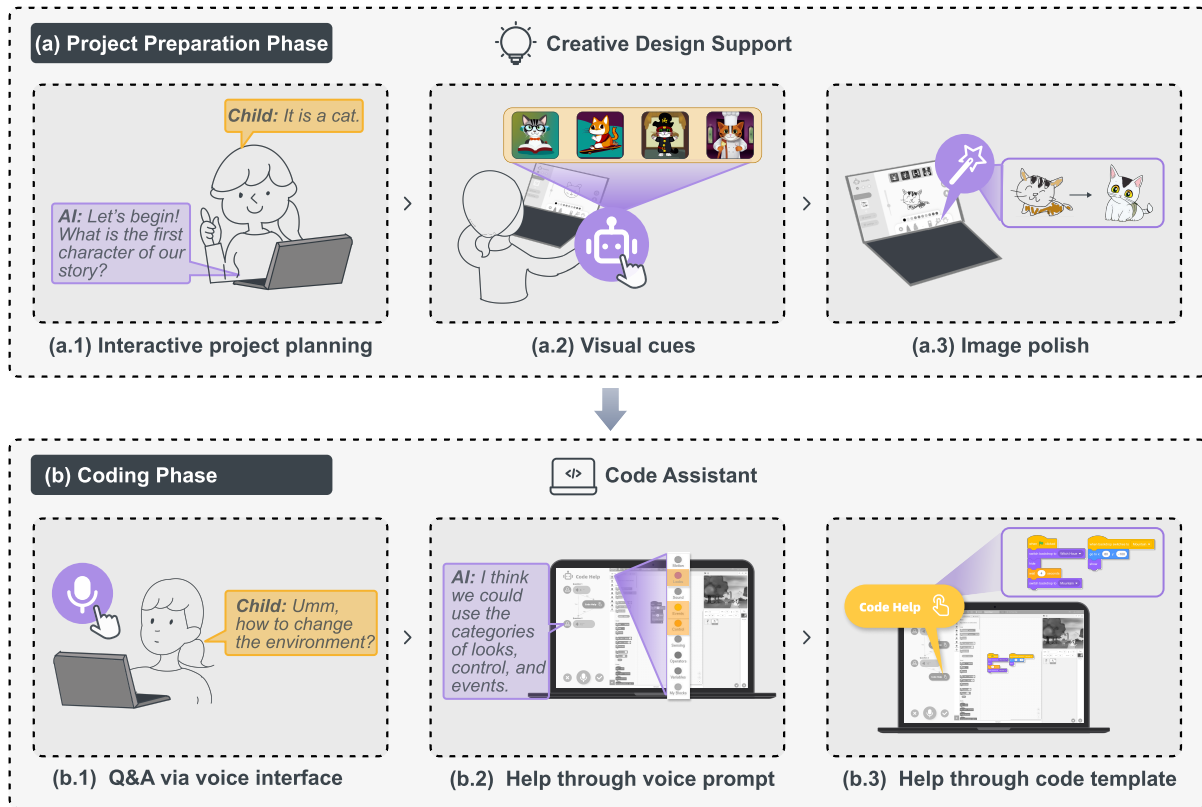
(a) Project Preparation Phase

Creative Design Support

Child: It is a cat.

AI: Let's begin! What is the first character of our story?

(a.1) Interactive project planning

(a.2) Visual cues

(a.3) Image polish

(b) Coding Phase

Code Assistant

Child: Umm, how to change the environment?

(b.1) Q&A via voice interface

AI: I think we could use the categories of looks, control, and events.

Code Help

(b.2) Help through voice prompt

Code Help

(b.3) Help through code template